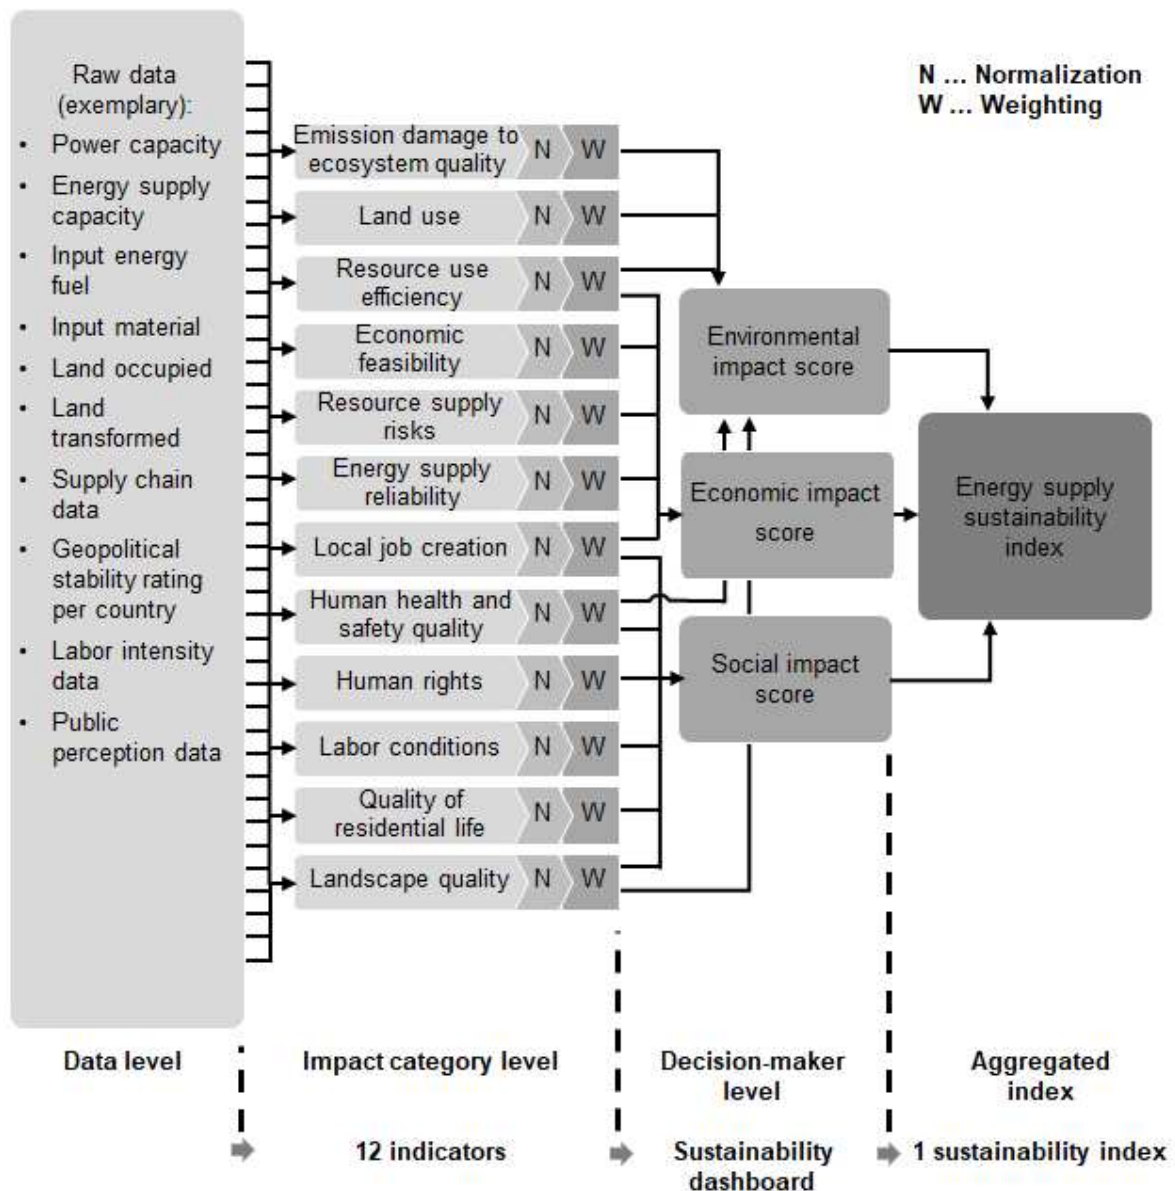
N ... Normalization
W ... Weighting

Raw data (exemplary):
- Power capacity
- Energy supply capacity
- Input energy fuel
- Input material
- Land occupied
- Land transformed
- Supply chain data
- Geopolitical stability rating per country
- Labor intensity data
- Public perception data

Emission damage to ecosystem quality N W
Land use N W
Resource use efficiency N W
Economic feasibility N W
Resource supply risks N W
Energy supply reliability N W
Local job creation N W
Human health and safety quality N W
Human rights N W
Labor conditions N W
Quality of residential life N W
Landscape quality N W

Environmental impact score
Economic impact score
Social impact score

Energy supply sustainability index

Data level

Impact category level

12 indicators

Decision-maker level

Sustainability dashboard

Aggregated index

1 sustainability index